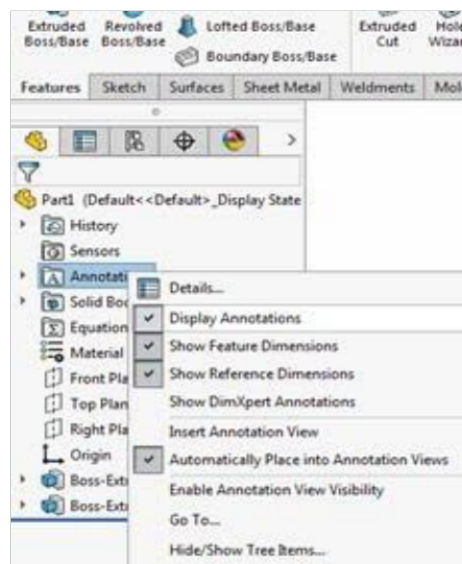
Extruded Boss/Base Revolved Boss/Base Lofted Boss/Base Boundary Boss/Base Extruded Cut Hole Wizar

Features Sketch Surfaces Sheet Metal Weldments Mol

Part1 (Default<<Default>_Display State

History
Sensors
Annotati
Solid Bo
Equation
Material
Front Pla
Top Plan
Right Pla
Origin
Boss-Ext
Boss-Ext

Details...
Display Annotations
Show Feature Dimensions
Show Reference Dimensions
Show DimXpert Annotations
Insert Annotation View
Automatically Place into Annotation Views
Enable Annotation View Visibility
Go To...
Hide/Show Tree Items...